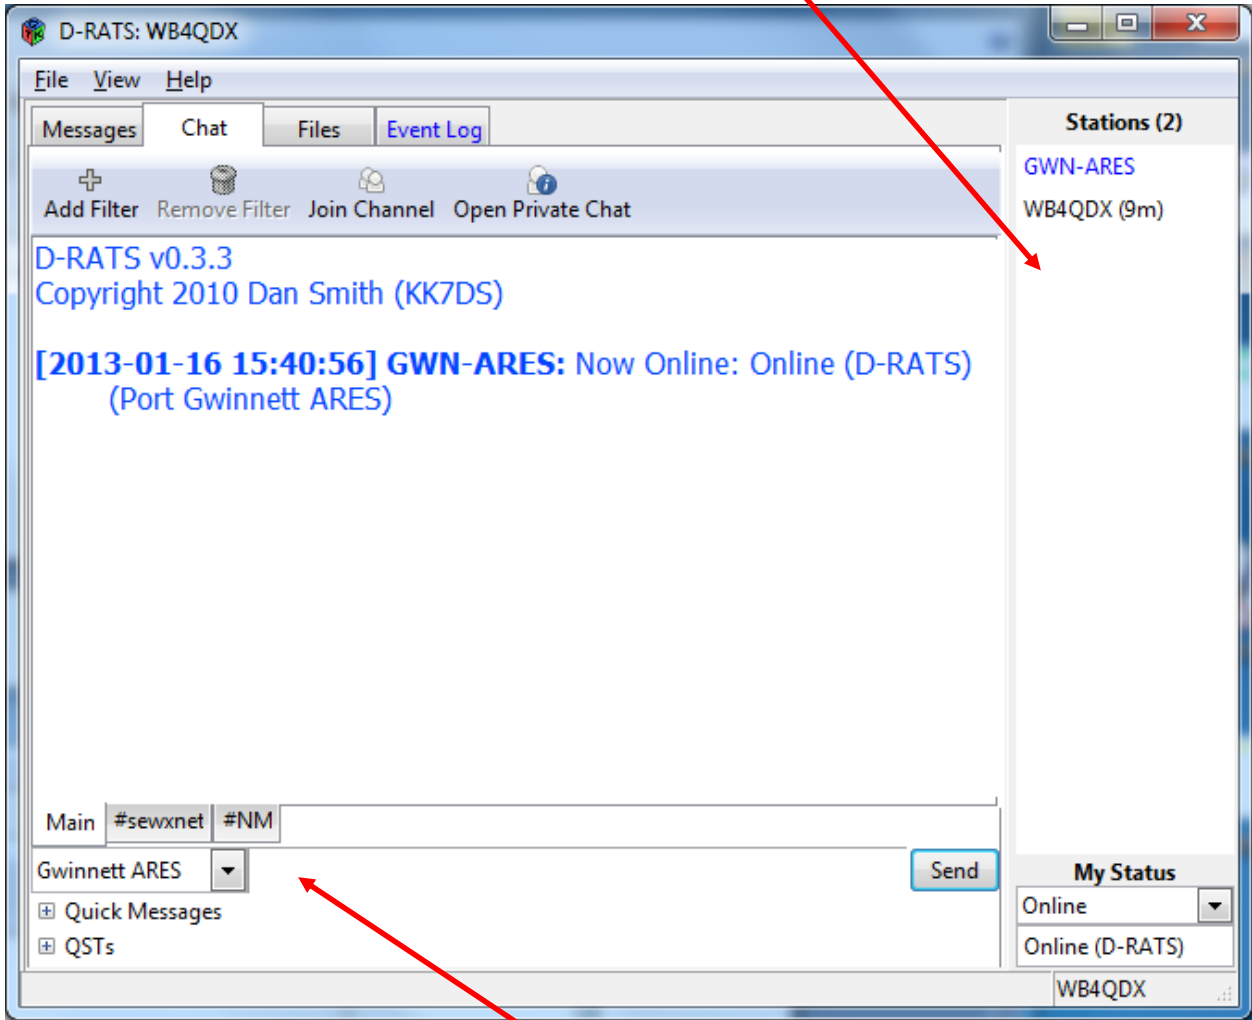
D-RATS: WB4QDX

File View Help

Messages Chat Files Event Log

Add Filter Remove Filter Join Channel Open Private Chat

D-RATS v0.3.3
Copyright 2010 Dan Smith (KK7DS)

[2013-01-16 15:40:56] GWN-ARES: Now Online: Online (D-RATS) (Port Gwinnett ARES)

Main #sewxnet #NM

Gwinnett ARES

Send

⊞ Quick Messages
⊞ QSTs

Stations (2)
GWN-ARES
WB4QDX (9m)

My Status
Online
Online (D-RATS)

WB4QDX